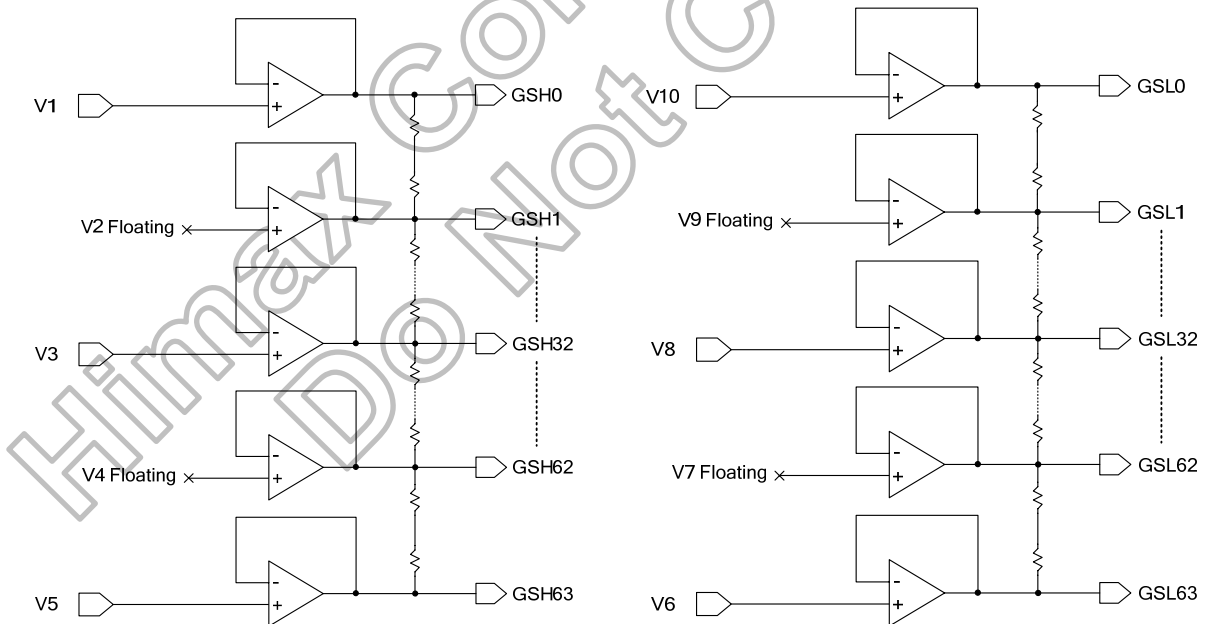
Himax Confidential
Do Not Copy

V1
-
+
GSH0

V2 Floating
-
+
GSH1

V3
-
+
GSH32

V4 Floating
-
+
GSH62

V5
-
+
GSH63

V10
-
+
GSL0

V9 Floating
-
+
GSL1

V8
-
+
GSL32

V7 Floating
-
+
GSL62

V6
-
+
GSL63